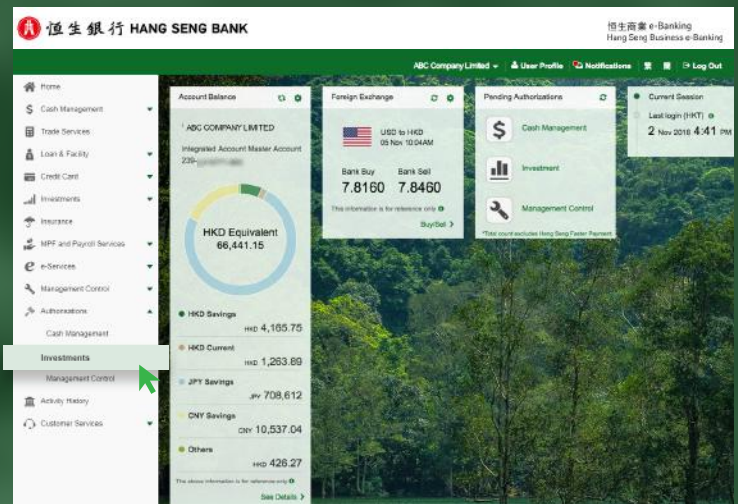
恒生銀行 HANG SENG BANK

恒生商業 e-Banking
Hang Seng Business e-Banking

ABC Company Limited User Profile Notifications Log Out

Home
Cash Management
Trade Services
Loan & Facility
Credit Card
Investments
Insurance
MPF and Payroll Services
e-Services
Management Control
Authorizations
Cash Management
Investments
Management Control
Activity History
Customer Services

Account Balance

ABC COMPANY LIMITED
Integrated Account Master Account
239-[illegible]

HKD Equivalent
66,441.15

HKD Savings
HKD 4,165.75

HKD Current
HKD 1,263.89

JPY Savings
JPY 708,612

CNY Savings
CNY 10,537.04

Others
HKD 426.27

The above information is for reference only
See Details

Foreign Exchange

USD to HKD
05 Nov 10:04AM

Bank Buy
7.8160
Bank Sell
7.8460

This information is for reference only
Buy/Sell

Pending Authorizations

Cash Management
Investment
Management Control

*Total count excludes Hang Seng Faster Payment

Current Session
Last login (HKT)
2 Nov 2018 4:41 PM